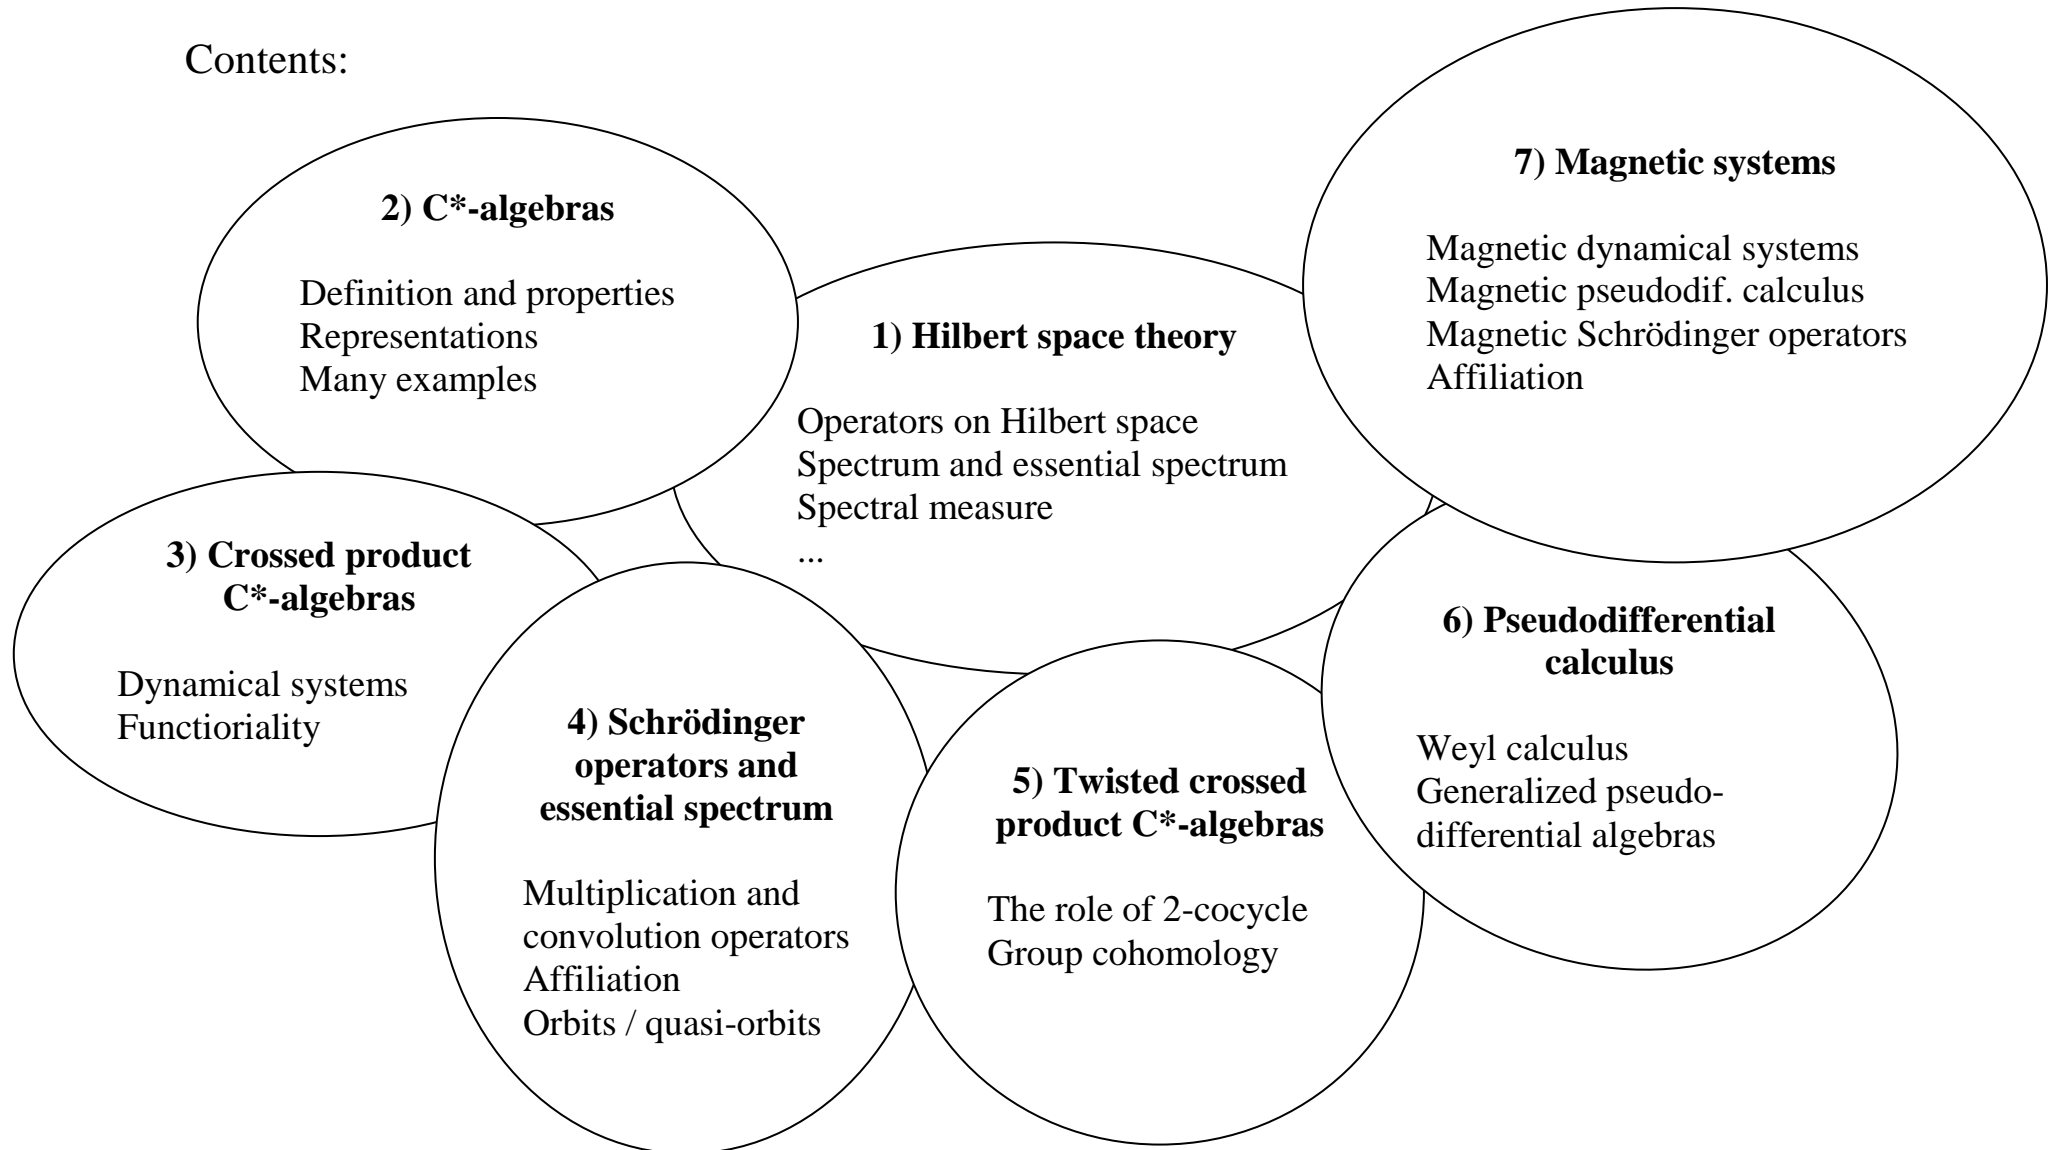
Contents:

1) Hilbert space theory

Operators on Hilbert space
Spectrum and essential spectrum
Spectral measure
...

2) C*-algebras

Definition and properties
Representations
Many examples

3) Crossed product C*-algebras

Dynamical systems
Functioriality

4) Schrödinger operators and essential spectrum

Multiplication and convolution operators
Affiliation
Orbits / quasi-orbits

5) Twisted crossed product C*-algebras

The role of 2-cocycle
Group cohomology

6) Pseudodifferential calculus

Weyl calculus
Generalized pseudodifferential algebras

7) Magnetic systems

Magnetic dynamical systems
Magnetic pseudodif. calculus
Magnetic Schrödinger operators
Affiliation